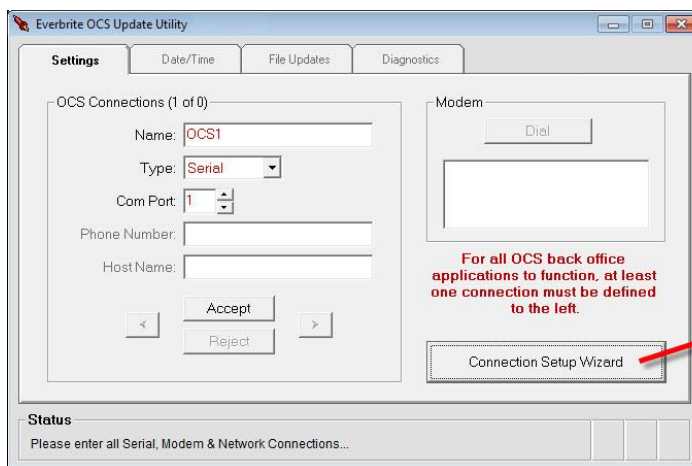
Everbrite OCS Update Utility

Settings | Date/Time | File Updates | Diagnostics

OCS Connections (1 of 0)

Name: OCS1

Type: Serial

Com Port: 1

Phone Number:

Host Name:

<

Accept

Reject

>

Modem

Dial

For all OCS back office applications to function, at least one connection must be defined to the left.

Connection Setup Wizard

Status

Please enter all Serial, Modem & Network Connections...